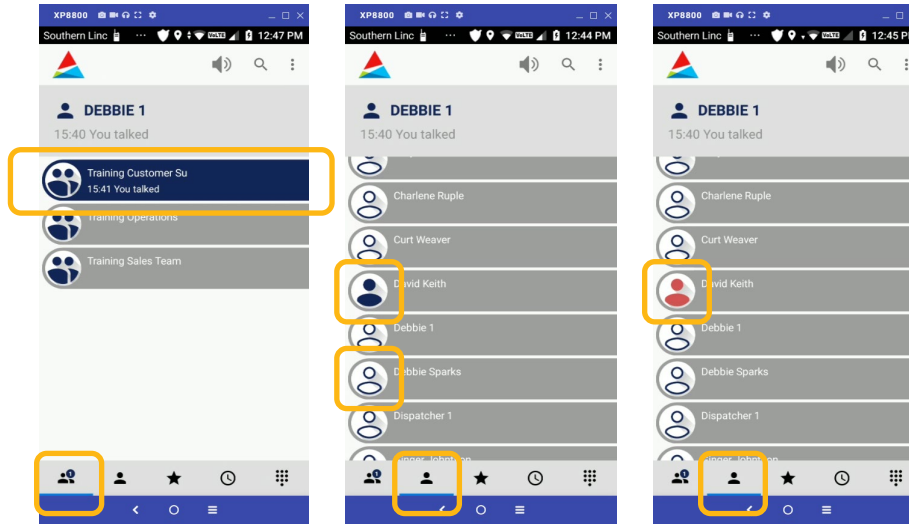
XP8800

Southern Linc 12:47 PM

DEBBIE 1

15:40 You talked

Training Customer Su

15:41 You talked

Training Operations

Training Sales Team

XP8800

Southern Linc 12:44 PM

DEBBIE 1

15:40 You talked

Charlene Ruple

Curt Weaver

David Keith

Debbie 1

Debbie Sparks

Dispatcher 1

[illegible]

XP8800

Southern Linc 12:45 P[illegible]

DEBBIE 1

15:40 You talked

Charlene Ruple

Curt Weaver

David Keith

Debbie 1

Debbie Sparks

Dispatcher 1

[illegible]